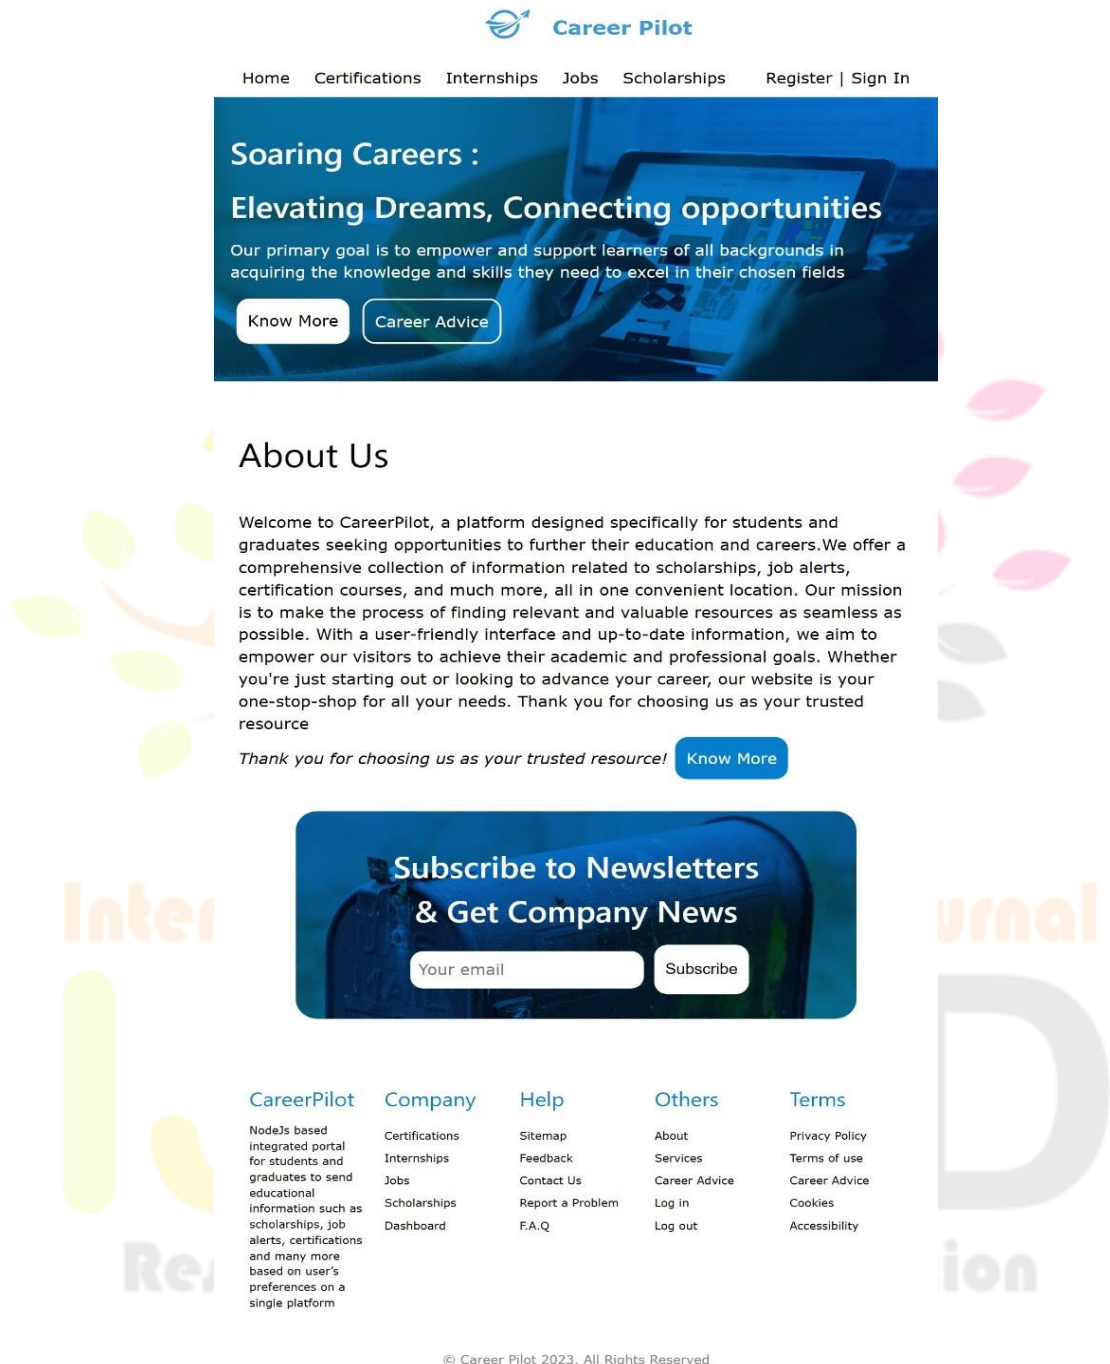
Career Pilot

Home Certifications Internships Jobs Scholarships Register | Sign In

Soaring Careers :

Elevating Dreams, Connecting opportunities

Our primary goal is to empower and support learners of all backgrounds in acquiring the knowledge and skills they need to excel in their chosen fields

Know More Career Advice

About Us

Welcome to CareerPilot, a platform designed specifically for students and graduates seeking opportunities to further their education and careers.We offer a comprehensive collection of information related to scholarships, job alerts, certification courses, and much more, all in one convenient location. Our mission is to make the process of finding relevant and valuable resources as seamless as possible. With a user-friendly interface and up-to-date information, we aim to empower our visitors to achieve their academic and professional goals. Whether you're just starting out or looking to advance your career, our website is your one-stop-shop for all your needs. Thank you for choosing us as your trusted resource

Thank you for choosing us as your trusted resource! Know More

Subscribe to Newsletters & Get Company News

Your email Subscribe

CareerPilot
NodeJs based integrated portal for students and graduates to send educational information such as scholarships, job alerts, certifications and many more based on user's preferences on a single platform

Company
Certifications
Internships
Jobs
Scholarships
Dashboard

Help
Sitemap
Feedback
Contact Us
Report a Problem
F.A.Q

Others
About
Services
Career Advice
Log in
Log out

Terms
Privacy Policy
Terms of use
Career Advice
Cookies
Accessibility

© Career Pilot 2023. All Rights Reserved